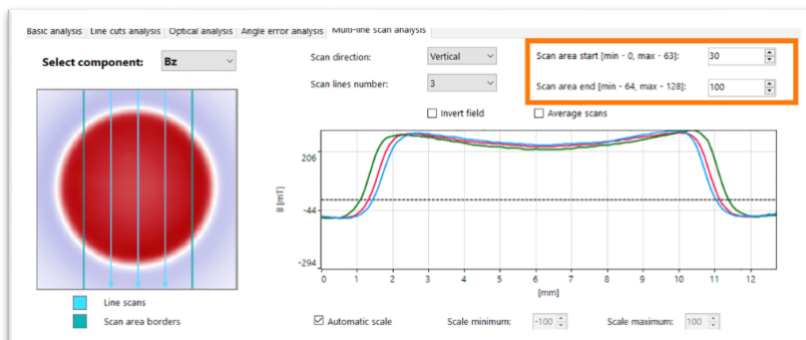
Basic analysis | Line cuts analysis | Optical analysis | Angle error analysis | Multi-line scan analysis

Select component: Bz

Scan direction: Vertical

Scan lines number: 3

Scan area start [min - 0, max - 63]: 30

Scan area end [min - 64, max - 128]: 100

Invert field

Average scans

206

-44

-294

B [mT]

0 1 2 3 4 5 6 7 8 9 10 11 12

[mm]

Line scans

Scan area borders

Automatic scale

Scale minimum: -100

Scale maximum: 100